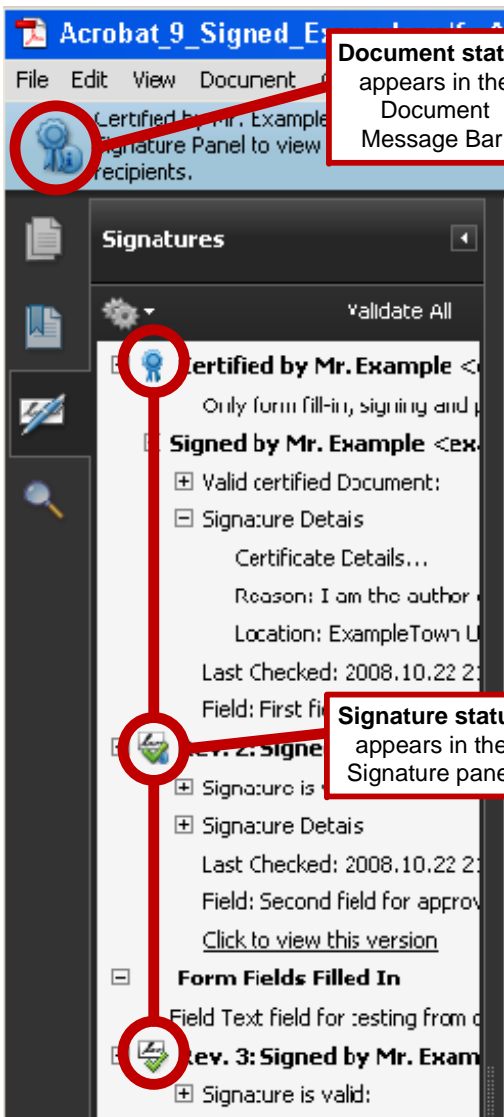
Acrobat_9_Signed_E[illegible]

File Edit View Document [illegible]

Certified by Mr. Example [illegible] Signature Panel to view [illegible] recipients.

Document stat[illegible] appears in the Document Message Bar

Signatures

Validate All

Certified by Mr. Example <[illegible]

Only form fill-in, signing and p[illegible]

Signed by Mr. Example <ex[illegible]

Valid certified Document:

Signature Details

Certificate Details...

Reason: I am the author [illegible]

Location: ExampleTown U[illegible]

Last Checked: 2008.10.22 2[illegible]

Field: First fi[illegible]

Signature statu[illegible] appears in the Signature pane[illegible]

Rev. 2: Signe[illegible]

Signature is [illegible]

Signature Details

Last Checked: 2008.10.22 2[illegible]

Field: Second field for approv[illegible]

Click to view this version

Form Fields Filled In

Field Text field for testing from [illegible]

Rev. 3: Signed by Mr. Exam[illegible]

Signature is valid: